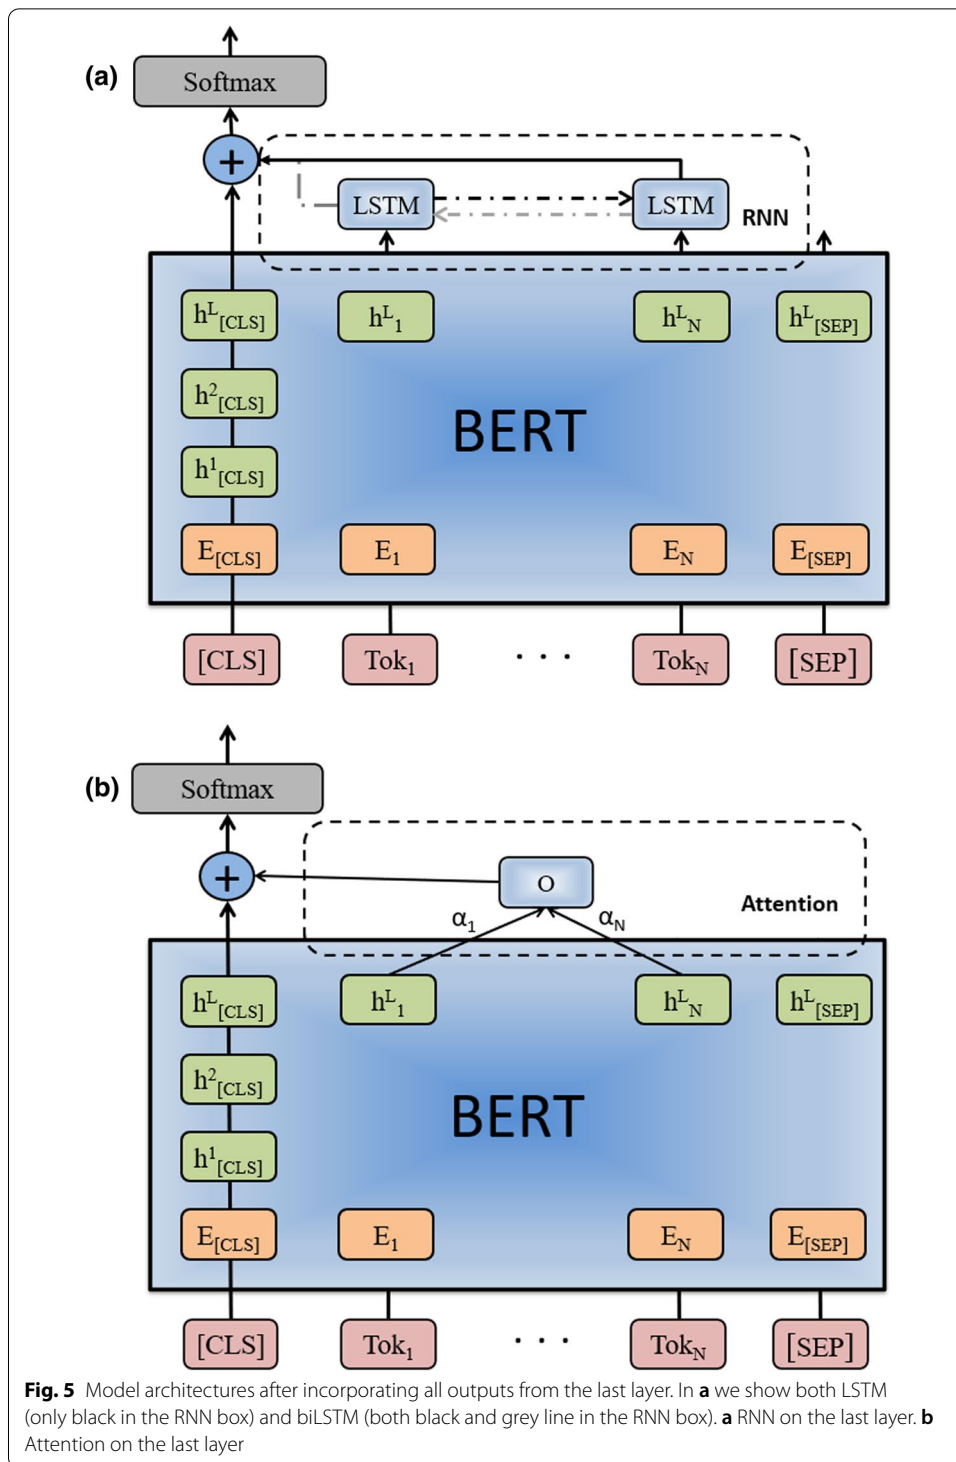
(a)

Softmax

+

LSTM

LSTM

RNN

$h^L_{[CLS]}$

$h^L_1$

$h^L_N$

$h^L_{[SEP]}$

$h^2_{[CLS]}$

BERT

$h^1_{[CLS]}$

$E_{[CLS]}$

$E_1$

$E_N$

$E_{[SEP]}$

[CLS]

$Tok_1$

. . .

$Tok_N$

[SEP]

(b)

Softmax

+

O

$\alpha_1$

$\alpha_N$

Attention

$h^L_{[CLS]}$

$h^L_1$

$h^L_N$

$h^L_{[SEP]}$

$h^2_{[CLS]}$

BERT

$h^1_{[CLS]}$

$E_{[CLS]}$

$E_1$

$E_N$

$E_{[SEP]}$

[CLS]

$Tok_1$

. . .

$Tok_N$

[SEP]

**Fig. 5** Model architectures after incorporating all outputs from the last layer. In **a** we show both LSTM (only black in the RNN box) and biLSTM (both black and grey line in the RNN box). **a** RNN on the last layer. **b** Attention on the last layer